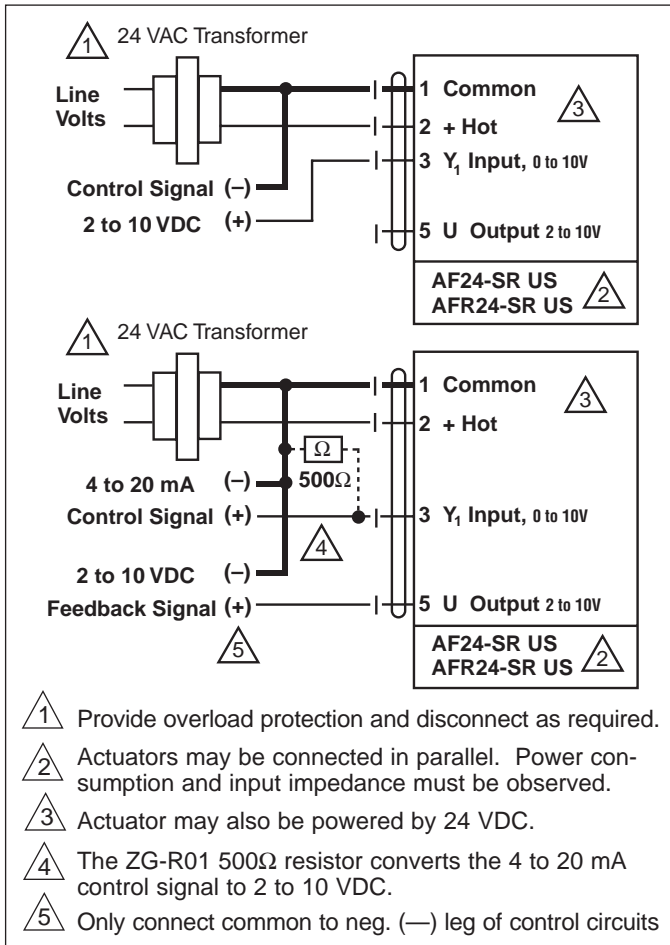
1 24 VAC Transformer

Line Volts

Control Signal (–)

2 to 10 VDC (+)

1 Common

3

2 + Hot

3 $Y_1$ Input, 0 to 10V

5 U Output 2 to 10V

AF24-SR US
AFR24-SR US 2

1 24 VAC Transformer

Line Volts

4 to 20 mA (–)

Control Signal (+)

$\Omega$

500$\Omega$

4

2 to 10 VDC (–)

Feedback Signal (+)

5

1 Common

3

2 + Hot

3 $Y_1$ Input, 0 to 10V

5 U Output 2 to 10V

AF24-SR US
AFR24-SR US 2

1 Provide overload protection and disconnect as required.

2 Actuators may be connected in parallel. Power consumption and input impedance must be observed.

3 Actuator may also be powered by 24 VDC.

4 The ZG-R01 500$\Omega$ resistor converts the 4 to 20 mA control signal to 2 to 10 VDC.

5 Only connect common to neg. (—) leg of control circuits